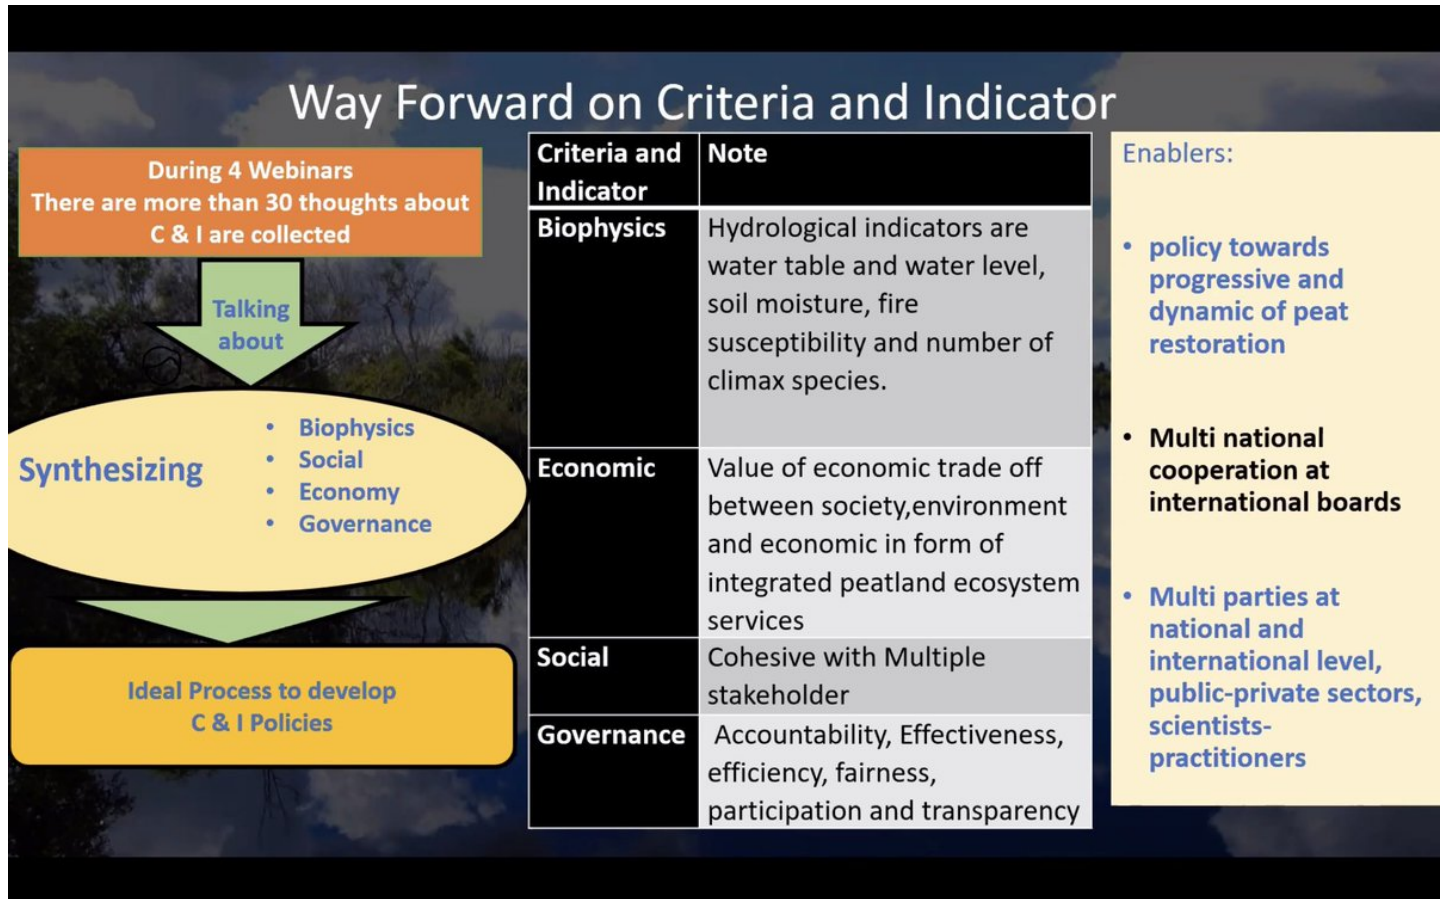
Way Forward on Criteria and Indicator

During 4 Webinars
There are more than 30 thoughts about C & I are collected

Talking about

Synthesizing

- Biophysics
- Social
- Economy
- Governance

Ideal Process to develop C & I Policies

| Criteria and Indicator | Note |
|---|---|
| Biophysics | Hydrological indicators are water table and water level, soil moisture, fire susceptibility and number of climax species. |
| Economic | Value of economic trade off between society,environment and economic in form of integrated peatland ecosystem services |
| Social | Cohesive with Multiple stakeholder |
| Governance | Accountability, Effectiveness, efficiency, fairness, participation and transparency |

Enablers:

- policy towards progressive and dynamic of peat restoration
- Multi national cooperation at international boards
- Multi parties at national and international level, public-private sectors, scientists-practitioners